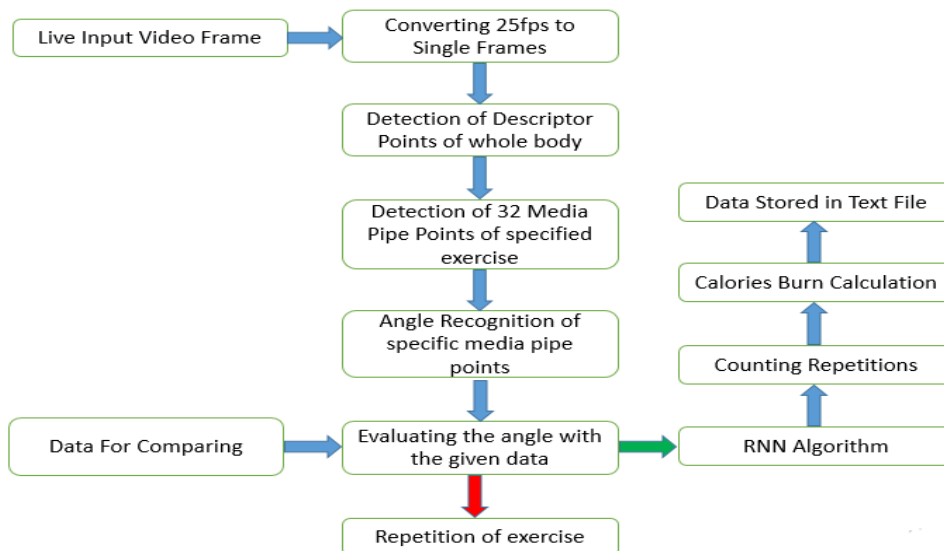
Live Input Video Frame

Converting 25fps to Single Frames

Detection of Descriptor Points of whole body

Detection of 32 Media Pipe Points of specified exercise

Angle Recognition of specific media pipe points

Data For Comparing

Evaluating the angle with the given data

Repetition of exercise

RNN Algorithm

Counting Repetitions

Calories Burn Calculation

Data Stored in Text File